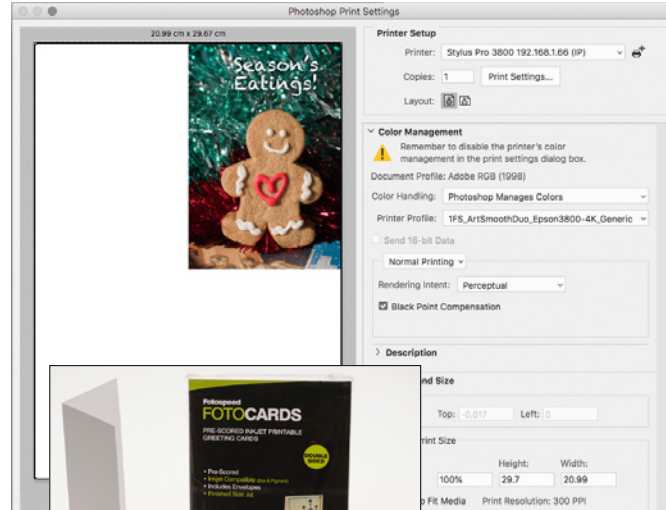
Photoshop Print Settings

20.99 cm x 29.67 cm

Season's Eatings!

Printer Setup

Printer: Stylus Pro 3800 192.168.1.66 (IP)

Copies: 1 Print Settings...

Layout:

Color Management

Remember to disable the printer's color management in the print settings dialog box.

Document Profile: Adobe RGB (1998)

Color Handling: Photoshop Manages Colors

Printer Profile: 1FS_ArtSmoothDuo_Epson3800-4K_Generic

Send 16-bit Data

Normal Printing

Rendering Intent: Perceptual

Black Point Compensation

Description

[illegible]nd Size

Top: -0.017 Left: 0

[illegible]rint Size

100% Height: 29.7 Width: 20.99

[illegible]o Fit Media Print Resolution: 300 PPI

Fotospeed

FOTOCARDS

PRE-SCORED INKJET PRINTABLE GREETING CARDS

DOUBLE SIDED

• Pre-Scored
• Inkjet Compatible
• Includes Envelopes
• Finished Size A6